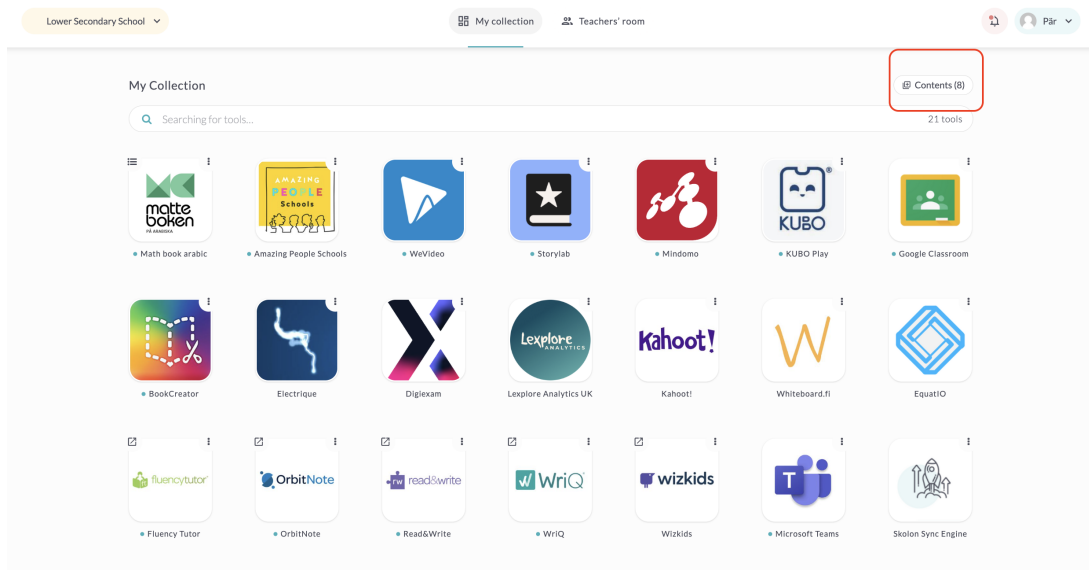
Lower Secondary School

My collection

Teachers' room

Pär

My Collection

Contents (8)

Searching for tools...

21 tools

matte boken PÅ ARABISKA

Math book arabic

AMAZING PEOPLE Schools

Amazing People Schools

WeVideo

Storylab

Mindomo

KUBO

KUBO Play

Google Classroom

BookCreator

Electrique

Digiexam

Lexplore ANALYTICS

Lexplore Analytics UK

Kahoot!

Kahoot!

Whiteboard.fi

EquatIO

fluencytutor

Fluency Tutor

OrbitNote

OrbitNote

rw read&write

Read&Write

WriQ

WriQ

wizkids

Wizkids

Microsoft Teams

Skolon Sync Engine